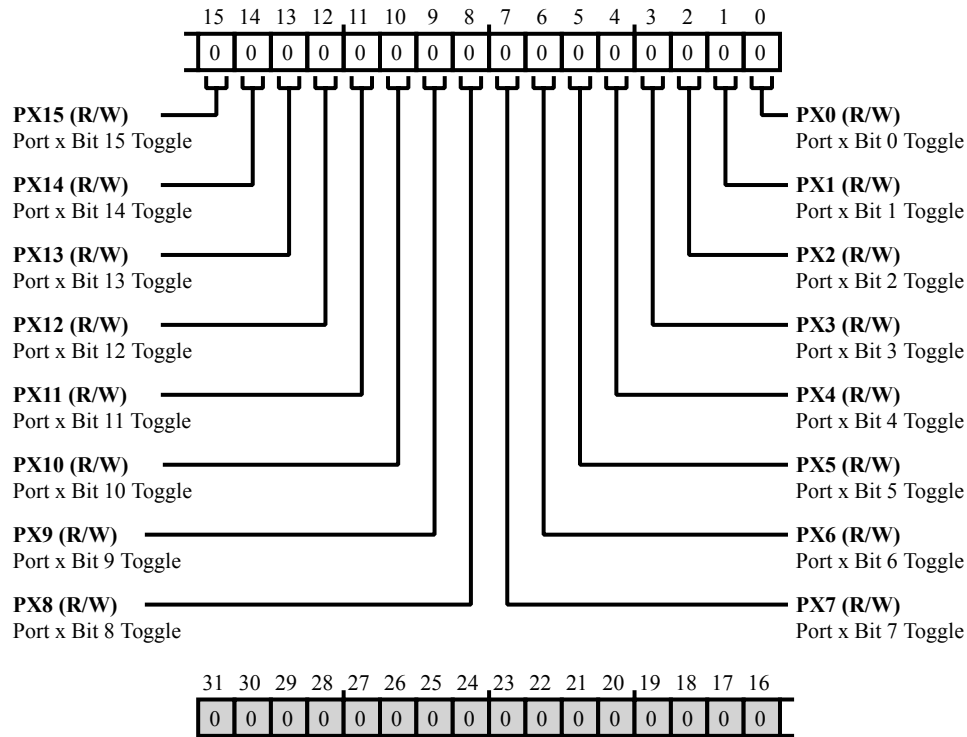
15 14 13 12 11 10 9 8 7 6 5 4 3 2 1 0

| 0 | 0 | 0 | 0 | 0 | 0 | 0 | 0 | 0 | 0 | 0 | 0 | 0 | 0 | 0 | 0 |
|---|---|---|---|---|---|---|---|---|---|---|---|---|---|---|---|

**PX15 (R/W)**
Port x Bit 15 Toggle

**PX14 (R/W)**
Port x Bit 14 Toggle

**PX13 (R/W)**
Port x Bit 13 Toggle

**PX12 (R/W)**
Port x Bit 12 Toggle

**PX11 (R/W)**
Port x Bit 11 Toggle

**PX10 (R/W)**
Port x Bit 10 Toggle

**PX9 (R/W)**
Port x Bit 9 Toggle

**PX8 (R/W)**
Port x Bit 8 Toggle

**PX0 (R/W)**
Port x Bit 0 Toggle

**PX1 (R/W)**
Port x Bit 1 Toggle

**PX2 (R/W)**
Port x Bit 2 Toggle

**PX3 (R/W)**
Port x Bit 3 Toggle

**PX4 (R/W)**
Port x Bit 4 Toggle

**PX5 (R/W)**
Port x Bit 5 Toggle

**PX6 (R/W)**
Port x Bit 6 Toggle

**PX7 (R/W)**
Port x Bit 7 Toggle

31 30 29 28 27 26 25 24 23 22 21 20 19 18 17 16

| 0 | 0 | 0 | 0 | 0 | 0 | 0 | 0 | 0 | 0 | 0 | 0 | 0 | 0 | 0 | 0 |
|---|---|---|---|---|---|---|---|---|---|---|---|---|---|---|---|